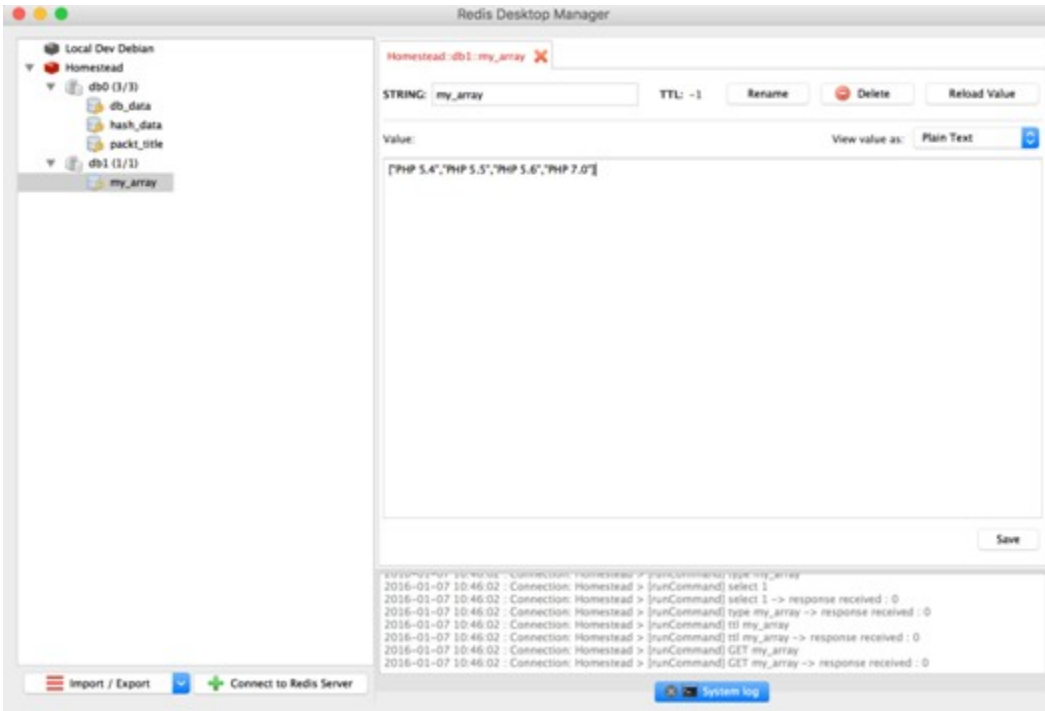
Redis Desktop Manager

Local Dev Debian
Homestead
db0 (3/3)
db_data
hash_data
packt_title
db1 (1/1)
my_array

Homestead::db1::my_array

STRING: my_array
TTL: -1
Rename
Delete
Reload Value

Value:
View value as: Plain Text

["PHP 5.4","PHP 5.5","PHP 5.6","PHP 7.0"]

Save

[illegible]
2016-01-07 10:46:02 : Connection: Homestead > [runCommand] select 1
2016-01-07 10:46:02 : Connection: Homestead > [runCommand] select 1 -> response received : 0
2016-01-07 10:46:02 : Connection: Homestead > [runCommand] type my_array -> response received : 0
2016-01-07 10:46:02 : Connection: Homestead > [runCommand] ttl my_array
2016-01-07 10:46:02 : Connection: Homestead > [runCommand] ttl my_array -> response received : 0
2016-01-07 10:46:02 : Connection: Homestead > [runCommand] GET my_array
2016-01-07 10:46:02 : Connection: Homestead > [runCommand] GET my_array -> response received : 0

Import / Export
Connect to Redis Server
System log